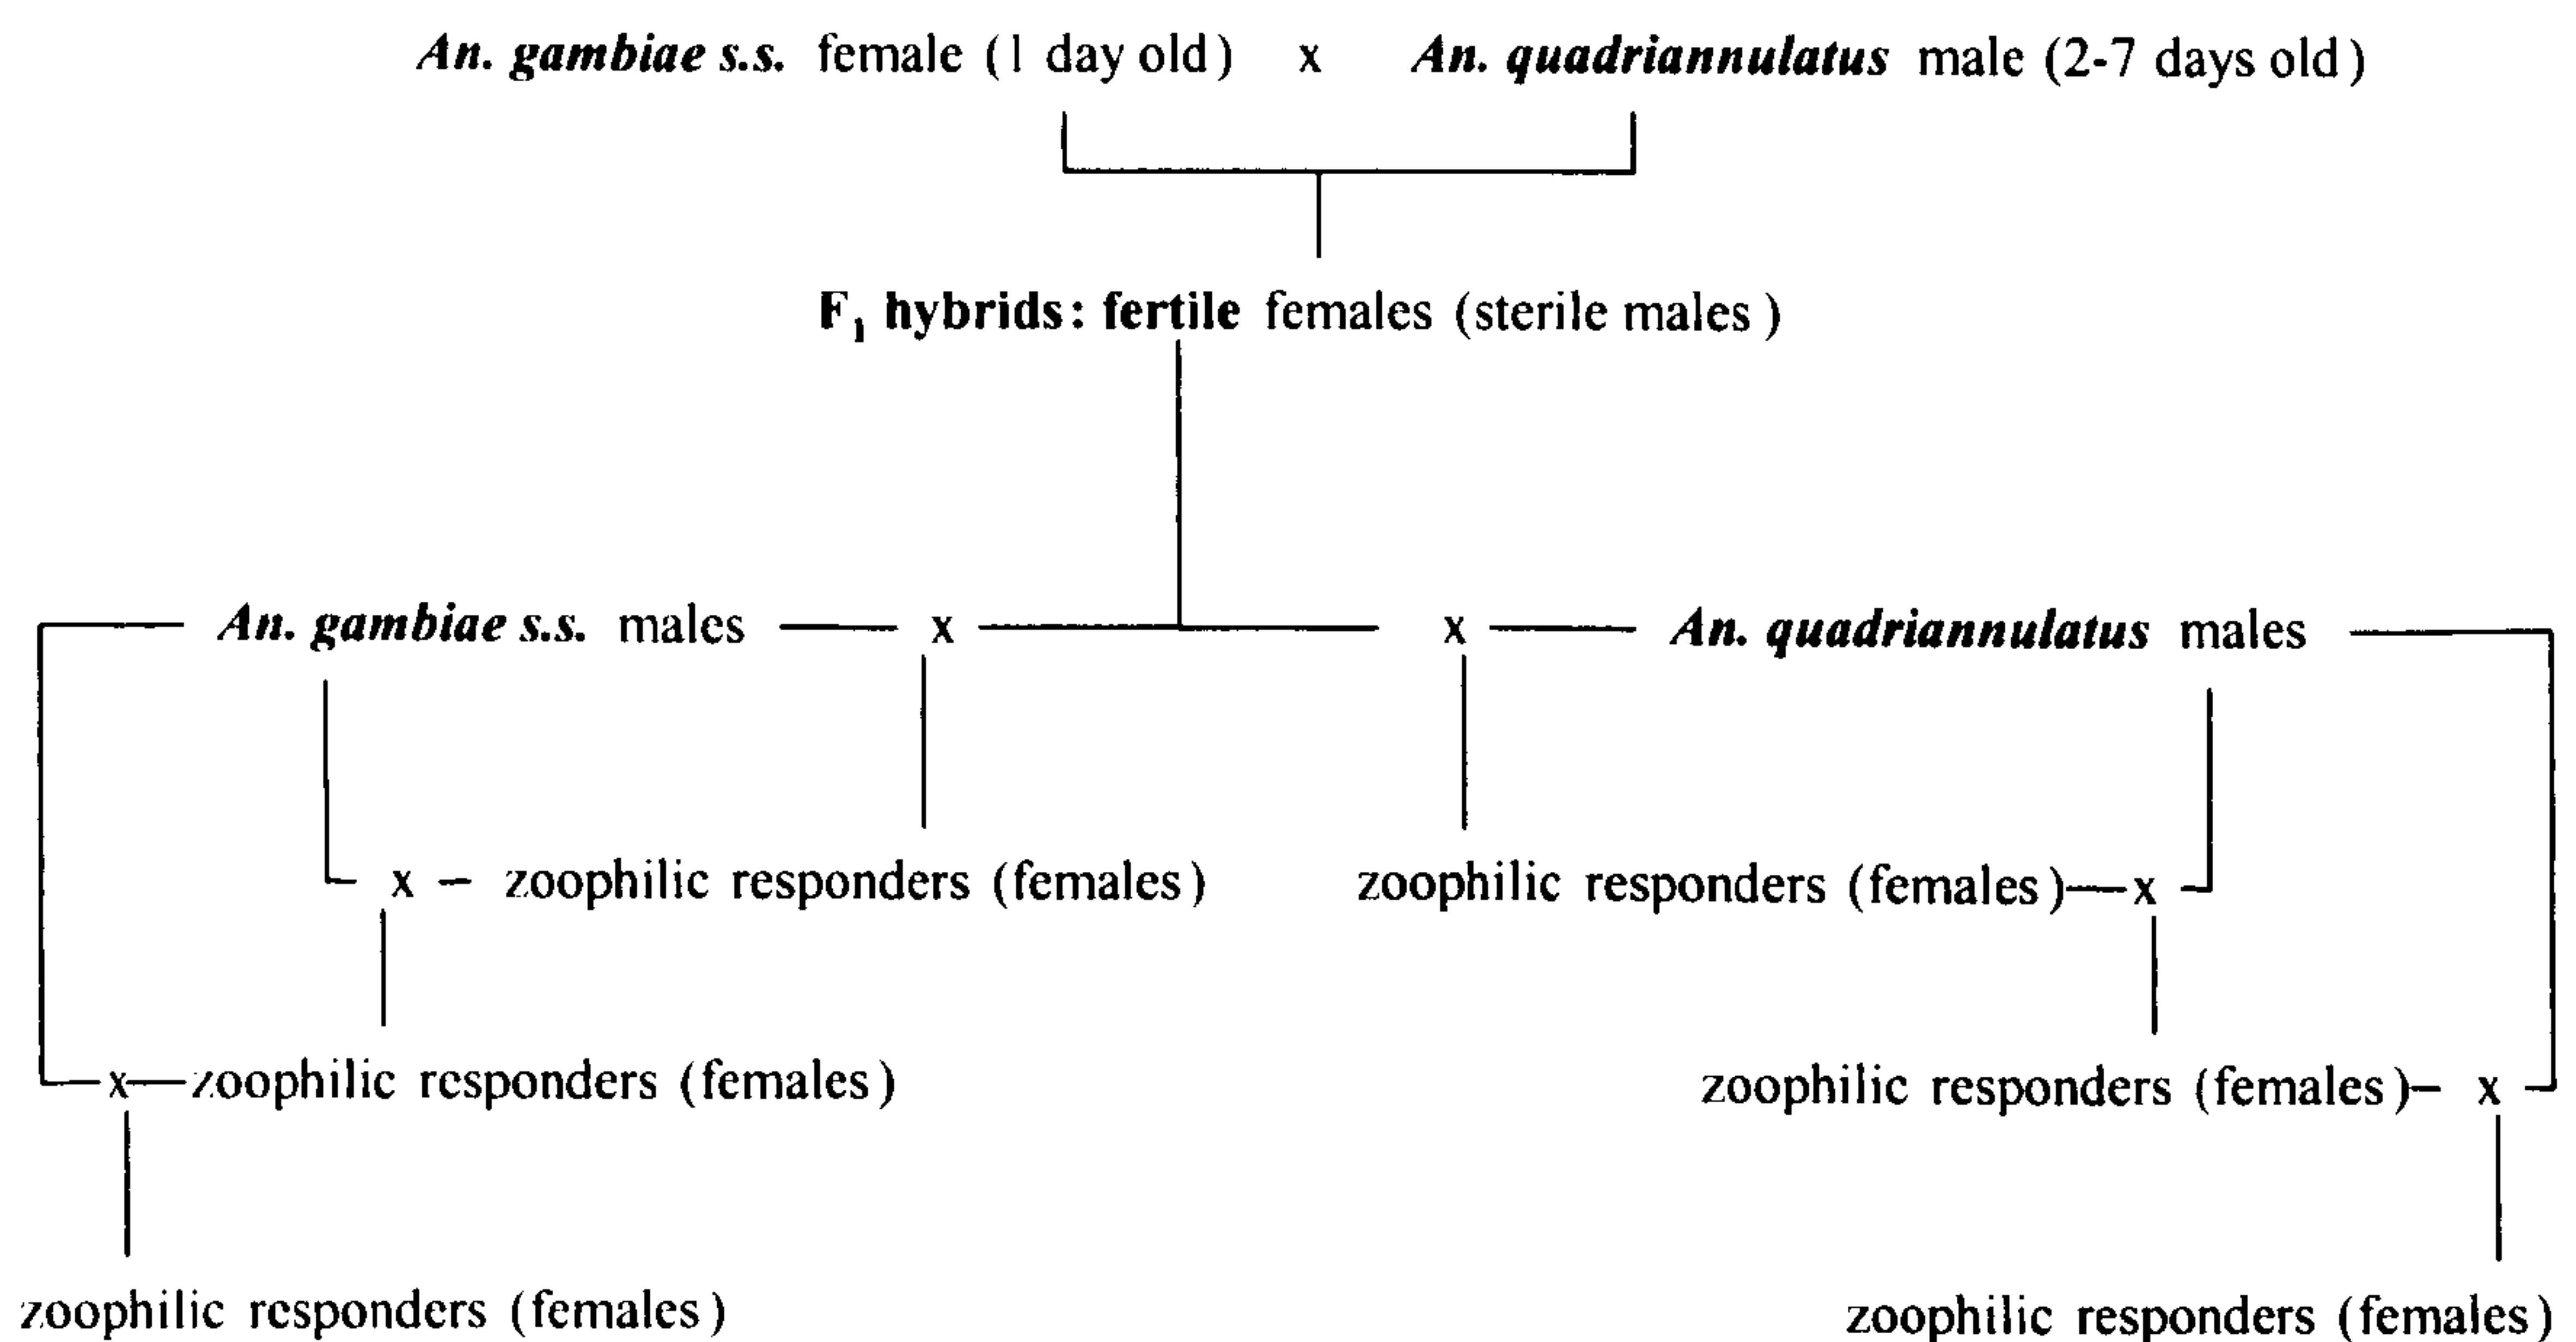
An. gambiae s.s. female (1 day old) x An. quadriannulatus male (2-7 days old)

$F_1$ hybrids: fertile females (sterile males)

An. gambiae s.s. males — x — x — An. quadriannulatus males

x – zoophilic responders (females)

zoophilic responders (females)—x

x—zoophilic responders (females)

zoophilic responders (females)– x

zoophilic responders (females)

zoophilic responders (females)